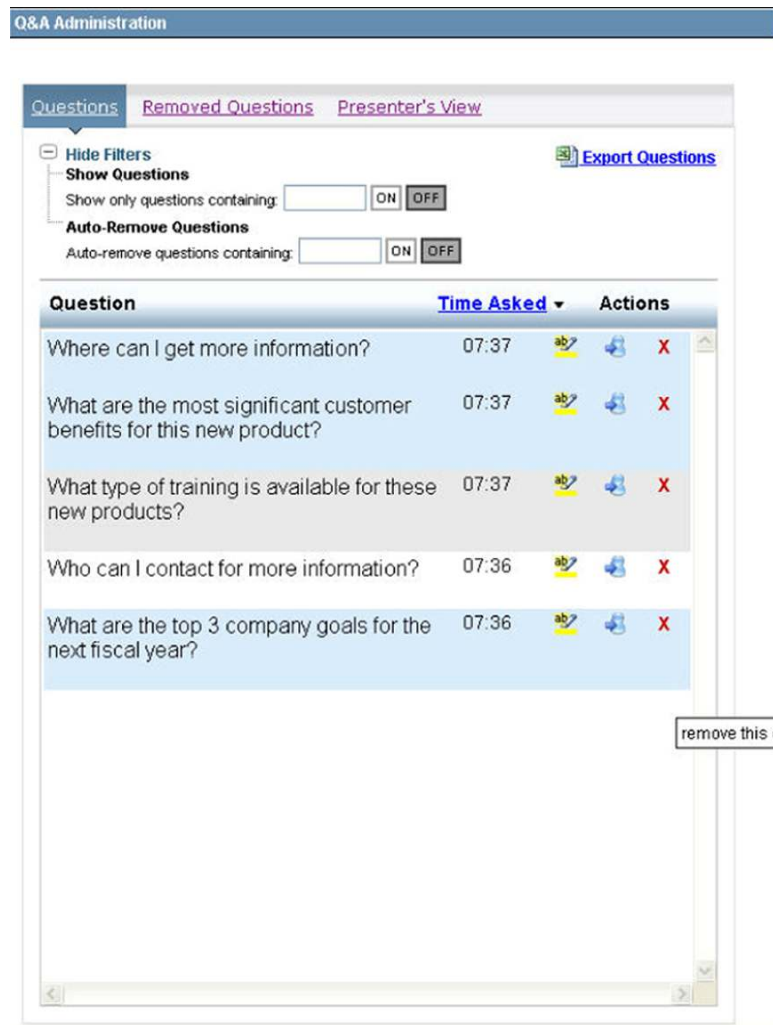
Q&A Administration

Questions Removed Questions Presenter's View

Hide Filters
Show Questions
Show only questions containing: ON OFF
Auto-Remove Questions
Auto-remove questions containing: ON OFF

Export Questions

| Question | Time Asked | Actions |
|---|---|---|
| Where can I get more information? | 07:37 | X |
| What are the most significant customer benefits for this new product? | 07:37 | X |
| What type of training is available for these new products? | 07:37 | X |
| Who can I contact for more information? | 07:36 | X |
| What are the top 3 company goals for the next fiscal year? | 07:36 | X |

remove this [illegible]